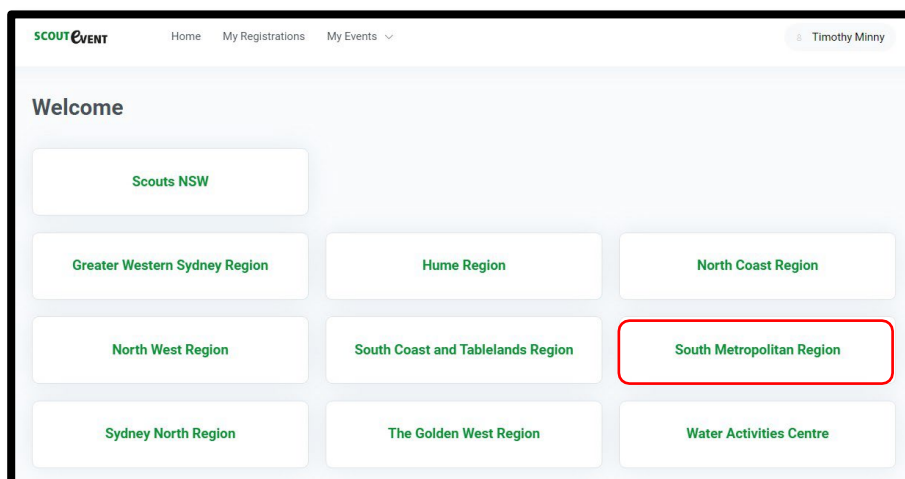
SCOUT EVENT

Home My Registrations My Events

Timothy Minny

Welcome

Scouts NSW

Greater Western Sydney Region

Hume Region

North Coast Region

North West Region

South Coast and Tablelands Region

South Metropolitan Region

Sydney North Region

The Golden West Region

Water Activities Centre